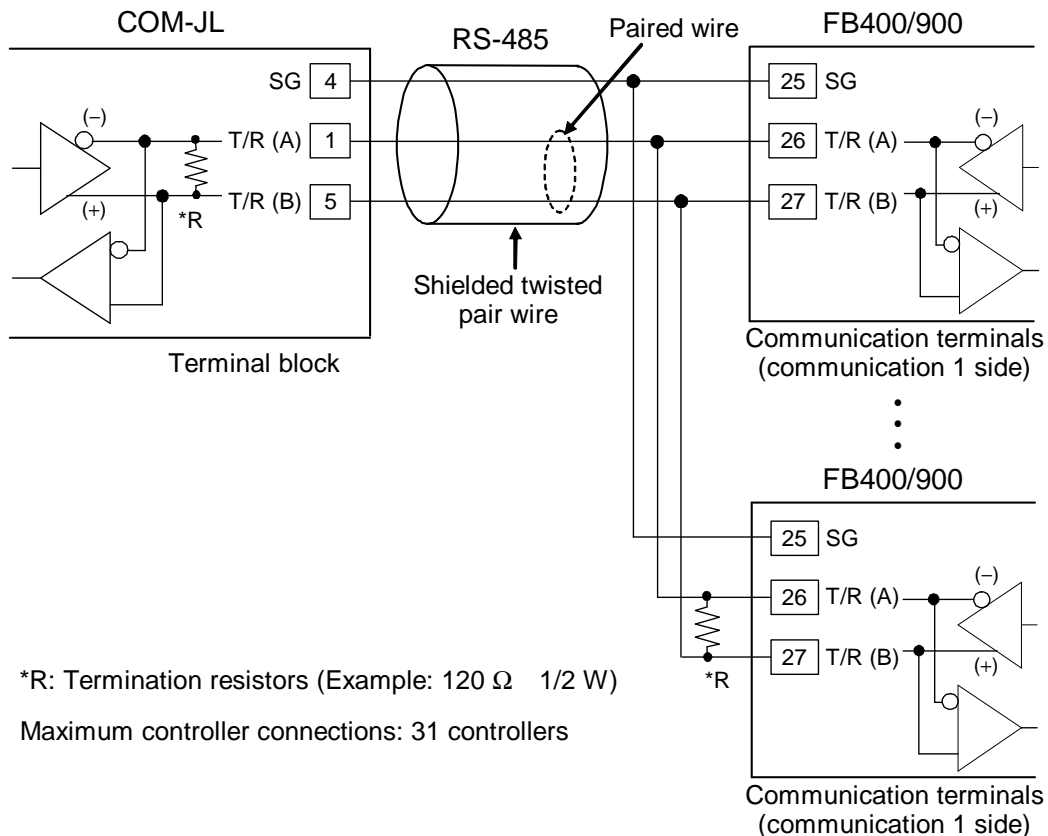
COM-JL

RS-485

Paired wire

FB400/900

SG 4

(–)

T/R (A) 1

T/R (B) 5

(+)

*R

25 SG

26 T/R (A)

27 T/R (B)

(–)

(+)

Shielded twisted pair wire

Terminal block

Communication terminals (communication 1 side)

FB400/900

25 SG

26 T/R (A)

27 T/R (B)

(–)

(+)

*R

*R: Termination resistors (Example: 120 Ω 1/2 W)

Maximum controller connections: 31 controllers

Communication terminals (communication 1 side)